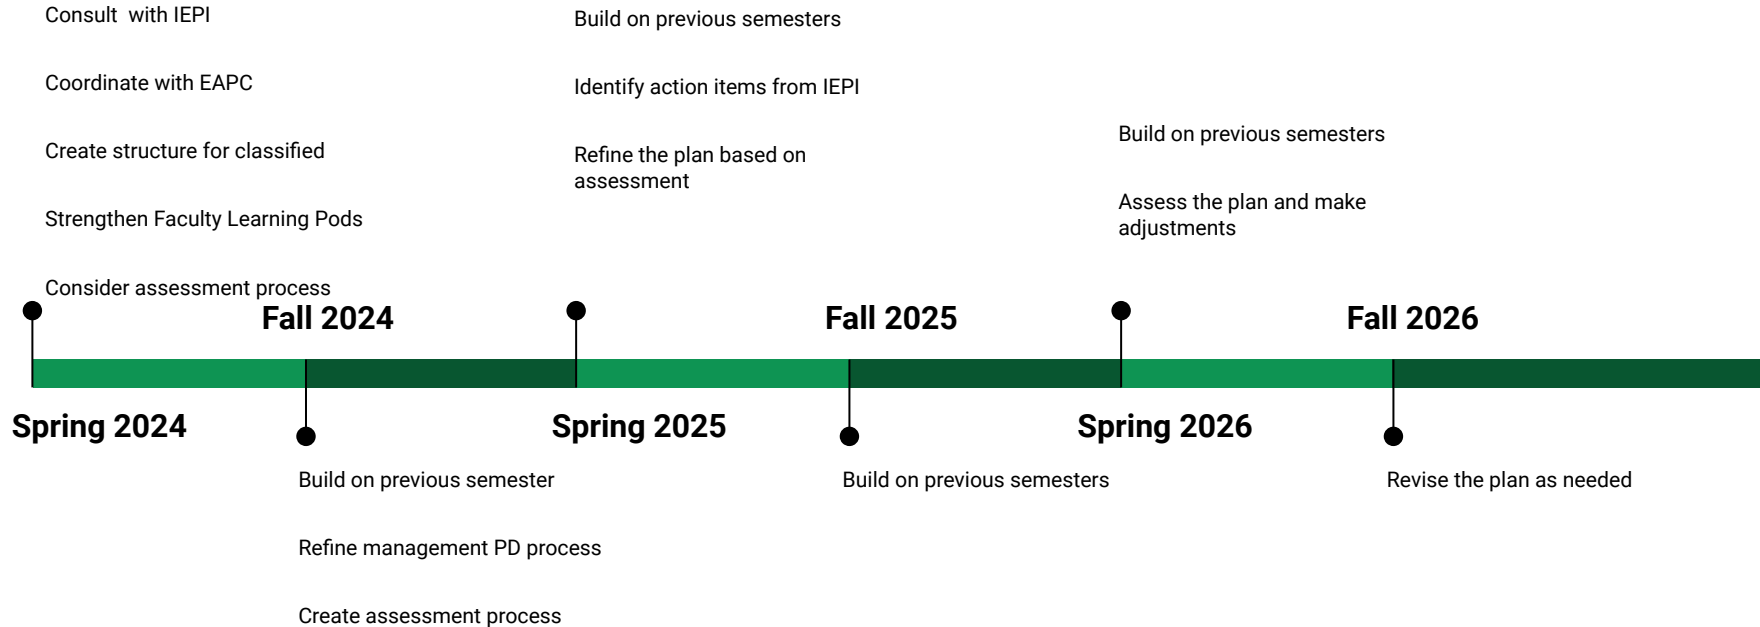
Consult  with IEPI

Coordinate with EAPC

Create structure for classified

Strengthen Faculty Learning Pods

Consider assessment process

Spring 2024

Fall 2024

Build on previous semester

Refine management PD process

Create assessment process

Build on previous semesters

Identify action items from IEPI

Refine the plan based on assessment

Spring 2025

Fall 2025

Build on previous semesters

Build on previous semesters

Assess the plan and make adjustments

Spring 2026

Fall 2026

Revise the plan as needed